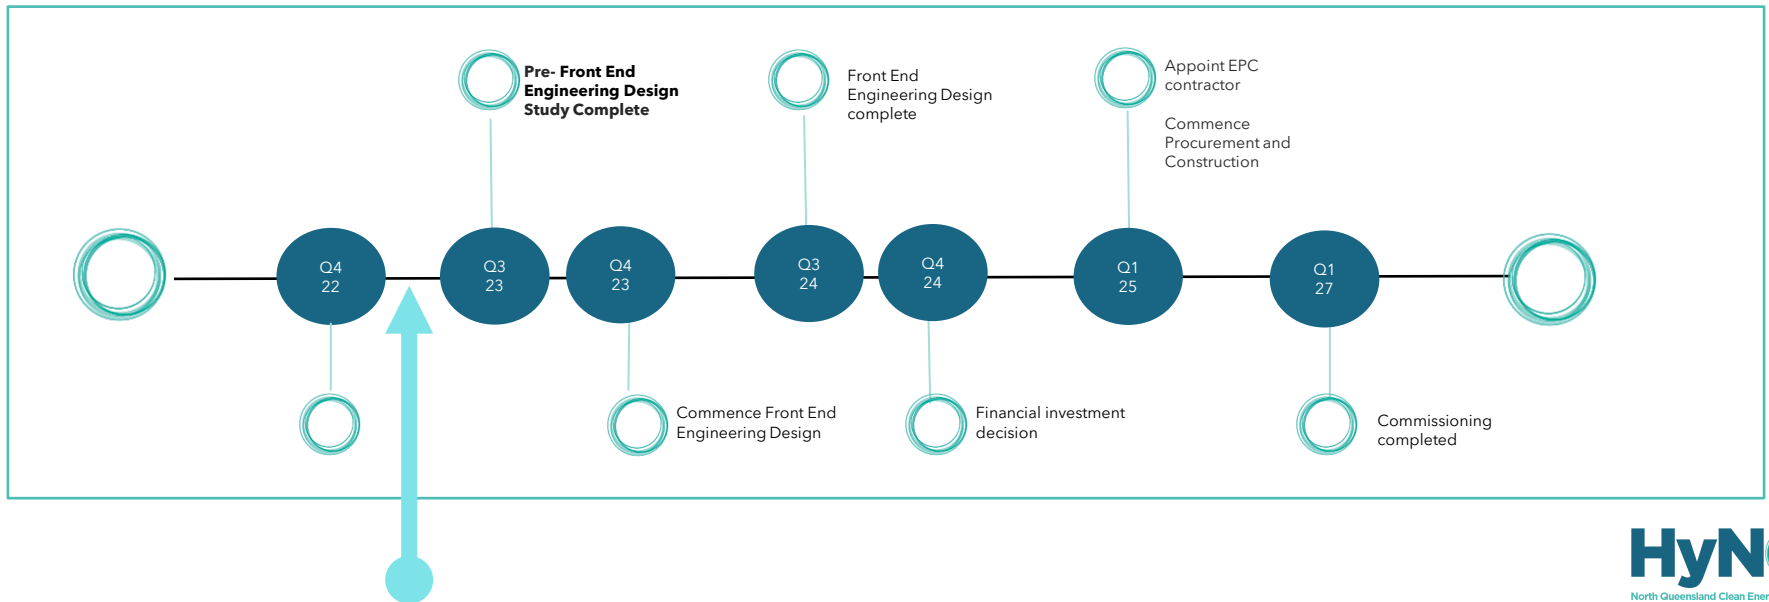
Pre- Front End Engineering Design Study Complete

Front End Engineering Design complete

Appoint EPC contractor

Commence Procurement and Construction

Q4 22

Q3 23

Q4 23

Q3 24

Q4 24

Q1 25

Q1 27

Commence Front End Engineering Design

Financial investment decision

Commissioning completed

HyN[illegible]

North Queensland Clean Ener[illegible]